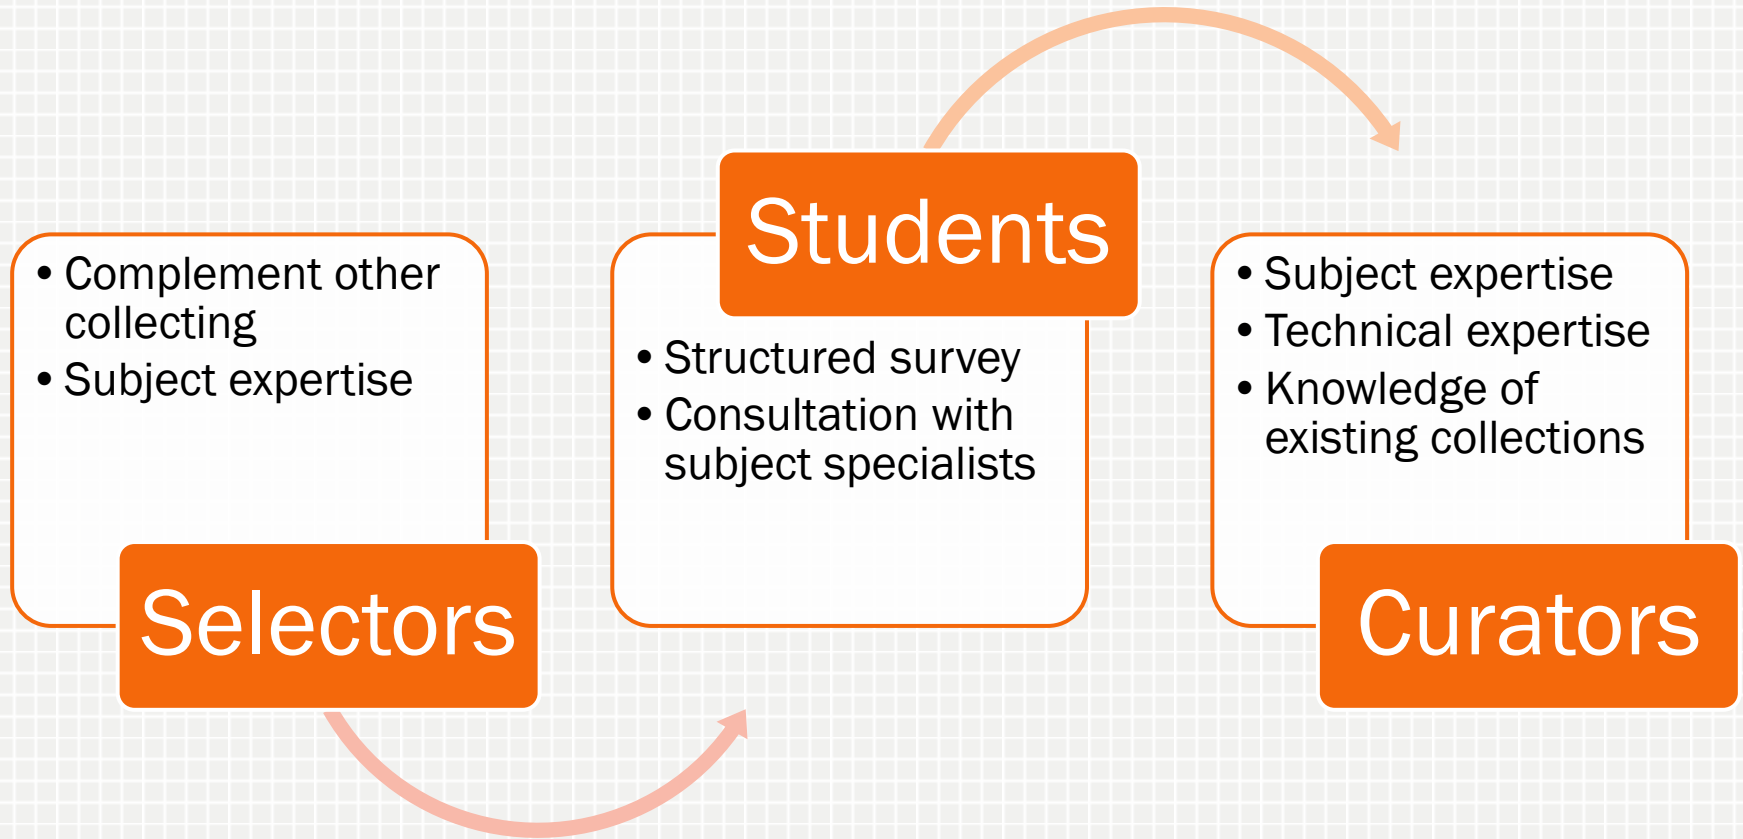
- Complement other collecting
- Subject expertise

Selectors

Students

- Structured survey
- Consultation with subject specialists

- Subject expertise
- Technical expertise
- Knowledge of existing collections

Curators